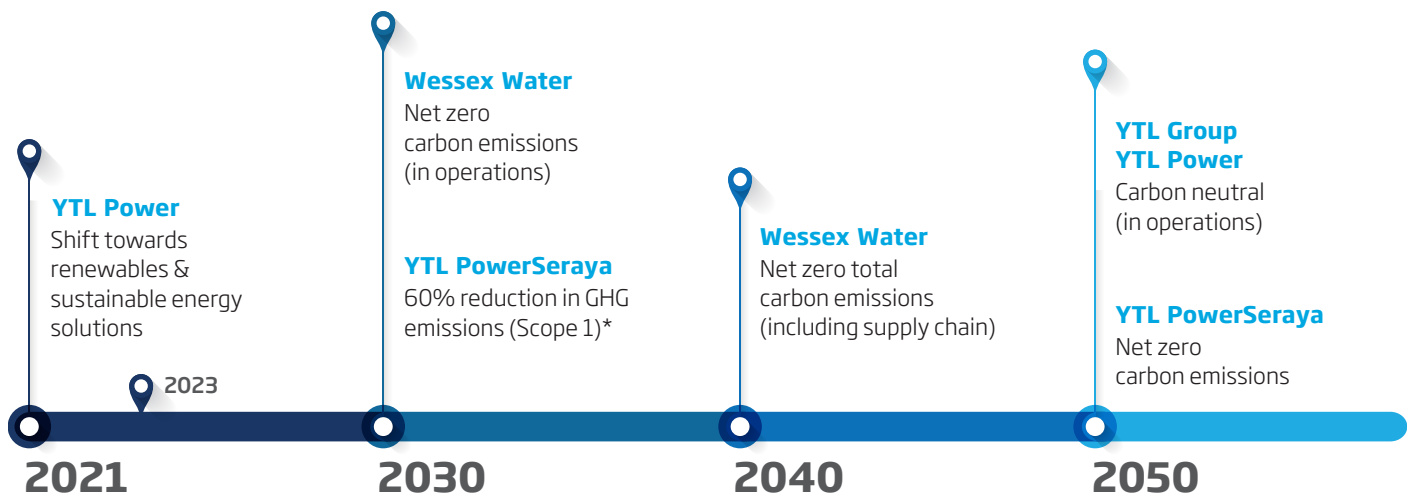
YTL Power
Shift towards renewables & sustainable energy solutions

2023

2021

Wessex Water
Net zero carbon emissions (in operations)

YTL PowerSeraya
60% reduction in GHG emissions (Scope 1)*

2030

Wessex Water
Net zero total carbon emissions (including supply chain)

2040

YTL Group
YTL Power
Carbon neutral (in operations)

YTL PowerSeraya
Net zero carbon emissions

2050